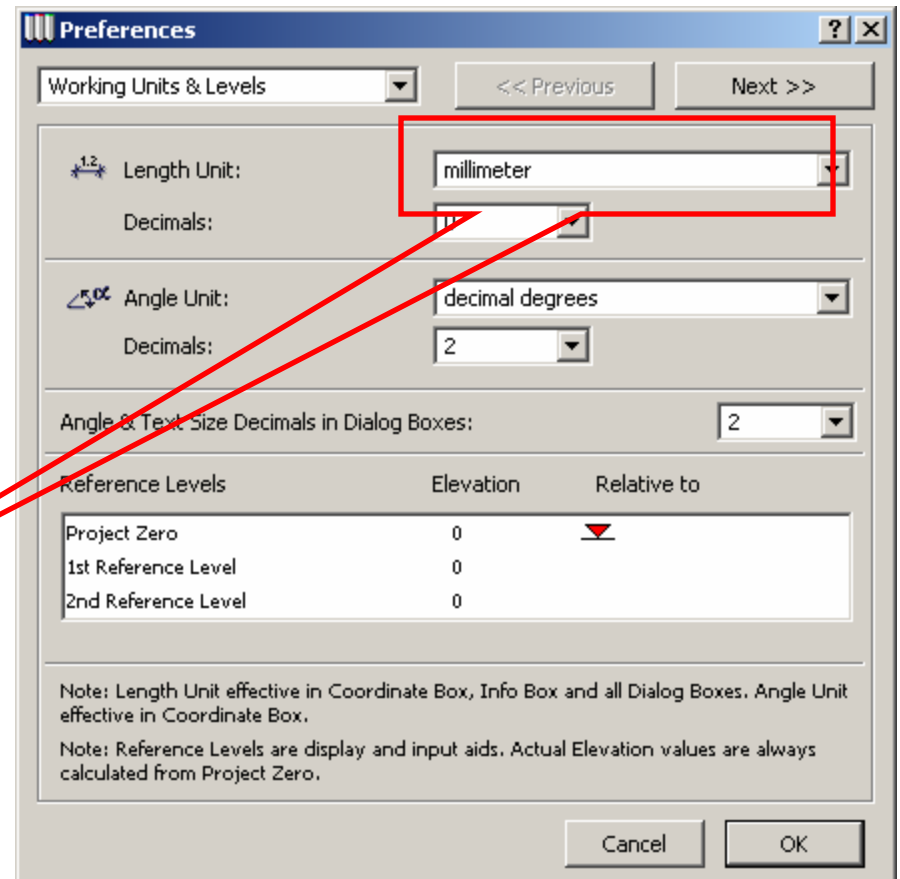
Preferences

?

Working Units & Levels

<< Previous

Next >>

1.2

Length Unit:

millimeter

Decimals:

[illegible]

Angle Unit:

decimal degrees

Decimals:

2

Angle & Text Size Decimals in Dialog Boxes:

2

| Reference Levels | Elevation | Relative to |
|---|---|---|
| Project Zero | 0 | |
| 1st Reference Level | 0 | |
| 2nd Reference Level | 0 | |

Note: Length Unit effective in Coordinate Box, Info Box and all Dialog Boxes. Angle Unit effective in Coordinate Box.

Note: Reference Levels are display and input aids. Actual Elevation values are always calculated from Project Zero.

Cancel

OK